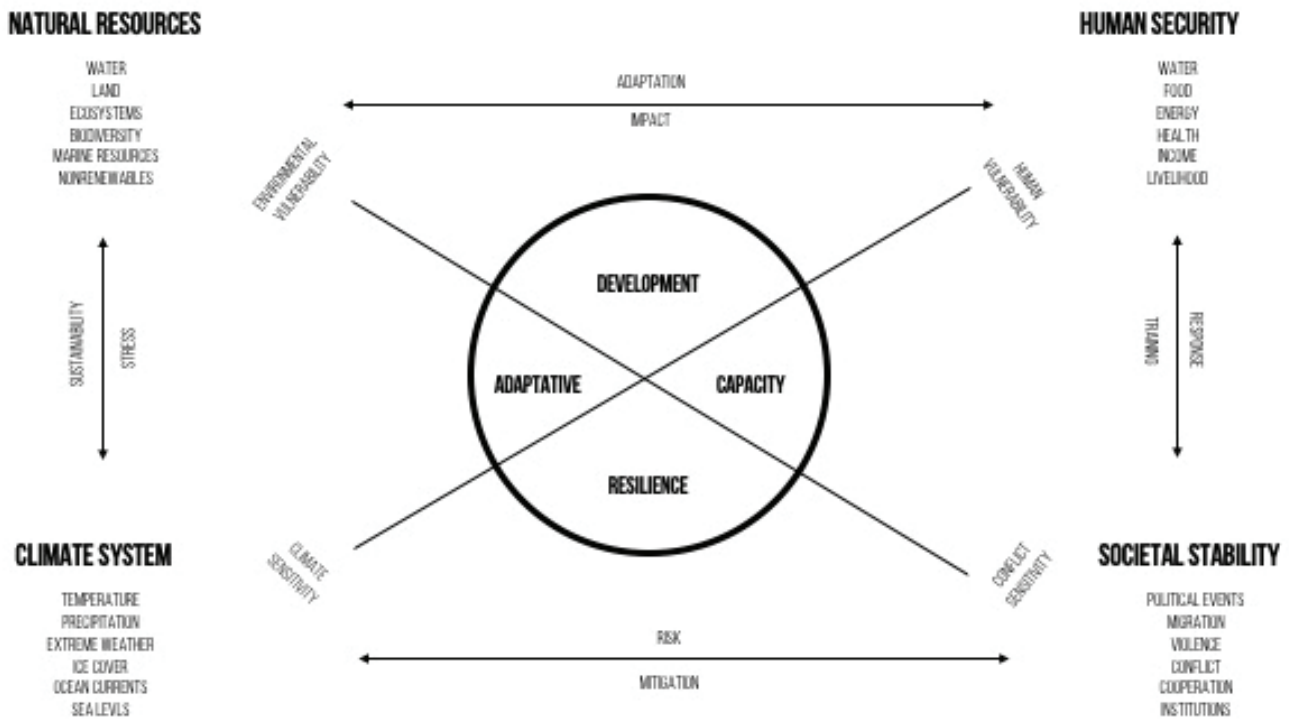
NATURAL RESOURCES

WATER
LAND
ECOSYSTEMS
BIODIVERSITY
MARINE RESOURCES
NONRENEWABLES

HUMAN SECURITY

WATER
FOOD
ENERGY
HEALTH
INCOME
LIVELIHOOD

ADAPTATION

IMPACT

ENVIRONMENTAL VULNERABILITY

HUMAN VULNERABILITY

SUSTAINABILITY

STRESS

DEVELOPMENT

ADAPTATIVE

CAPACITY

RESILIENCE

TRAINING

RESPONSE

CLIMATE SENSITIVITY

CONFLICT SENSITIVITY

CLIMATE SYSTEM

TEMPERATURE
PRECIPITATION
EXTREME WEATHER
ICE COVER
OCEAN CURRENTS
SEA LEVLS

RISK

MITIGATION

SOCIETAL STABILITY

POLITICAL EVENTS
MIGRATION
VIOLENCE
CONFLICT
COOPERATION
INSTITUTIONS